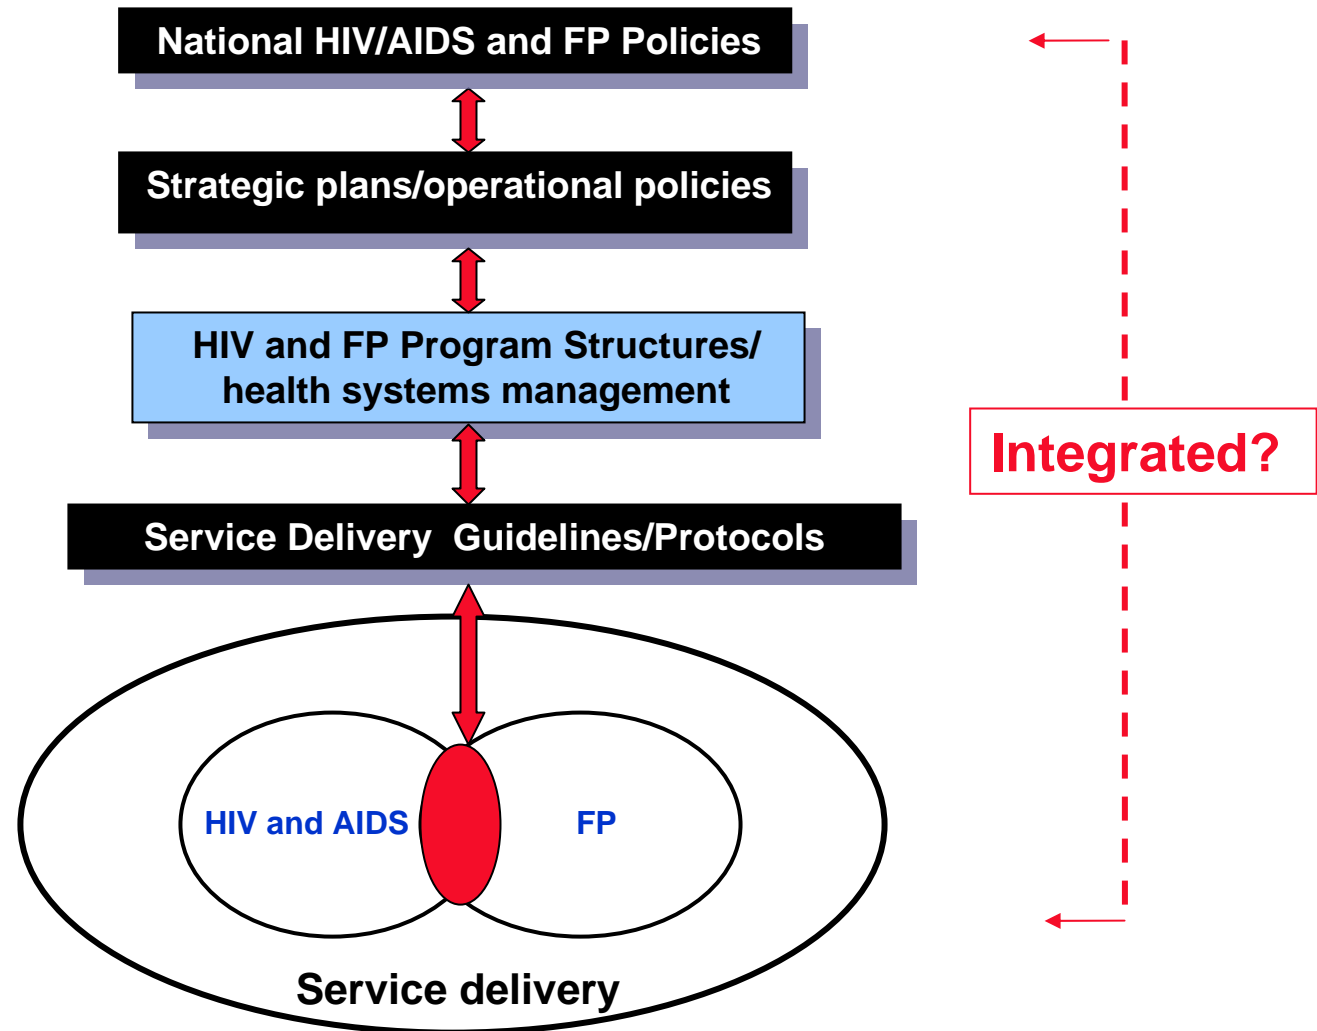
National HIV/AIDS and FP Policies

Strategic plans/operational policies

HIV and FP Program Structures/ health systems management

Service Delivery Guidelines/Protocols

HIV and AIDS

FP

Service delivery

Integrated?